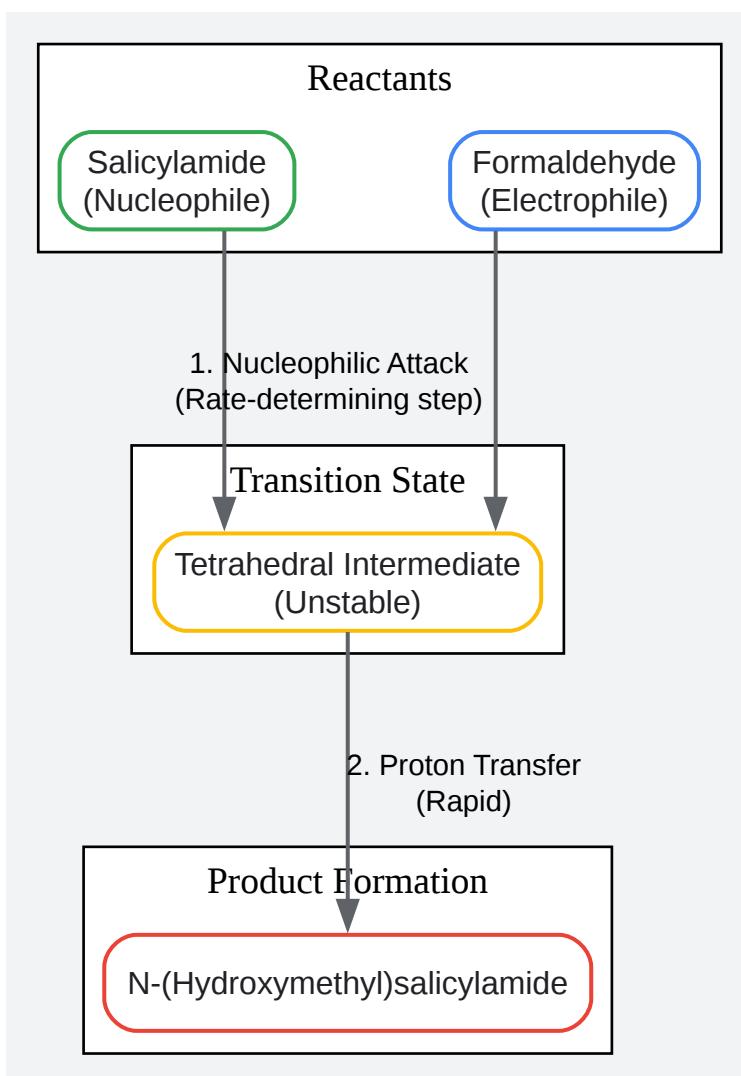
Reactants

Salicylamide
(Nucleophile)

Formaldehyde
(Electrophile)

1. Nucleophilic Attack
(Rate-determining step)

Transition State

Tetrahedral Intermediate
(Unstable)

2. Proton Transfer
(Rapid)

Product Formation

N-(Hydroxymethyl)salicylamide